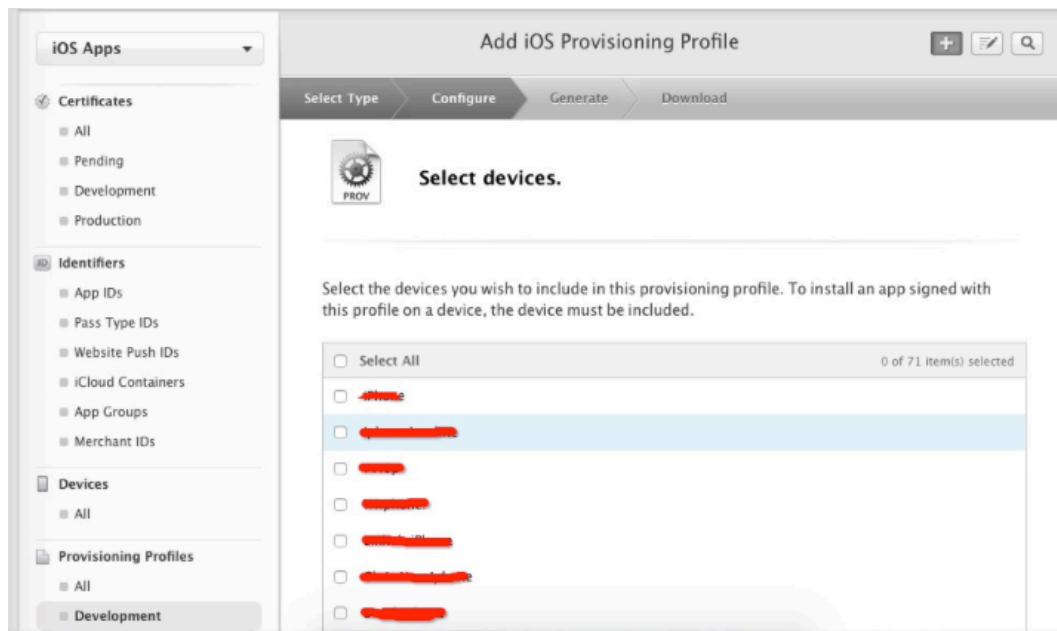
iOS Apps

Certificates
All
Pending
Development
Production

Identifiers
App IDs
Pass Type IDs
Website Push IDs
iCloud Containers
App Groups
Merchant IDs

Devices
All

Provisioning Profiles
All
Development

Add iOS Provisioning Profile

Select Type
Configure
Generate
Download

PROV

Select devices.

Select the devices you wish to include in this provisioning profile. To install an app signed with this profile on a device, the device must be included.

Select All
0 of 71 item(s) selected

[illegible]
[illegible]
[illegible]
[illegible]
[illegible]
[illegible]
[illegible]